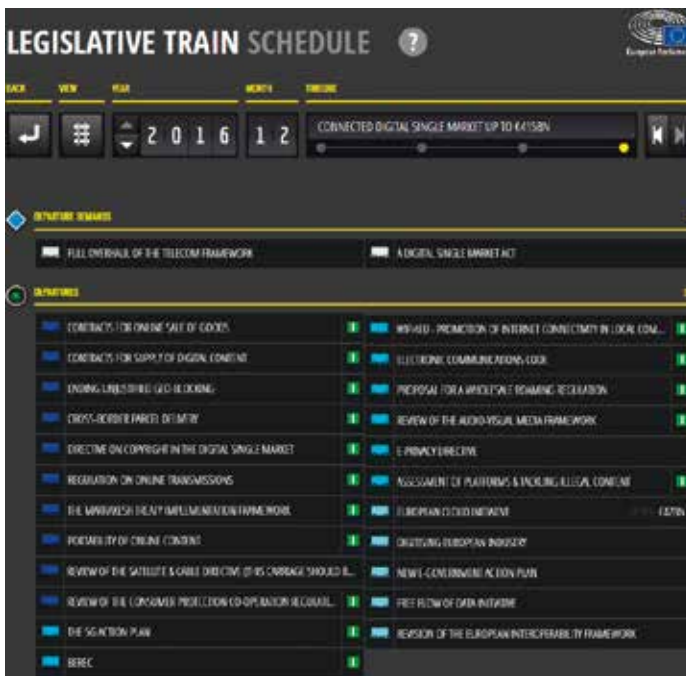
LEGISLATIVE TRAIN SCHEDULE

European Parliament

BACK VIEW YEAR MONTH TIMELINE

2 0 1 6 1 2

CONNECTED DIGITAL SINGLE MARKET UP TO €415BN

DEPARTURE DEMANDS

FULL OVERHAUL OF THE TELECOM FRAMEWORK

A DIGITAL SINGLE MARKET ACT

DEPARTURES

CONTRACTS FOR ONLINE SALE OF GOODS

CONTRACTS FOR SUPPLY OF DIGITAL CONTENT

ENDING UNJUSTIFIED GEO-BLOCKING

CROSS-BORDER PARCEL DELIVERY

DIRECTIVE ON COPYRIGHT IN THE DIGITAL SINGLE MARKET

REGULATION ON ONLINE TRANSMISSIONS

THE MARRAKESH TREATY IMPLEMENTATION FRAMEWORK

PORTABILITY OF ONLINE CONTENT

REVIEW OF THE SATELLITE & CABLE DIRECTIVE (IT ITS CARRIAGE SHOULD B...

REVIEW OF THE CONSUMER PROTECTION CO-OPERATION REGULAT...

THE 5G ACTION PLAN

BEREC

WIFI4EU - PROMOTION OF INTERNET CONNECTIVITY IN LOCAL COM...

ELECTRONIC COMMUNICATIONS CODE

PROPOSAL FOR A WHOLESALE ROAMING REGULATION

REVIEW OF THE AUDIO-VISUAL MEDIA FRAMEWORK

E-PRIVACY DIRECTIVE

ASSESSMENT OF PLATFORMS & TACKLING ILLEGAL CONTENT

EUROPEAN CLOUD INITIATIVE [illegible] €270...

DIGITISING EUROPEAN INDUSTRY

NEW E-GOVERNMENT ACTION PLAN

FREE FLOW OF DATA INITIATIVE

REVISION OF THE EUROPEAN INTEROPERABILITY FRAMEWORK